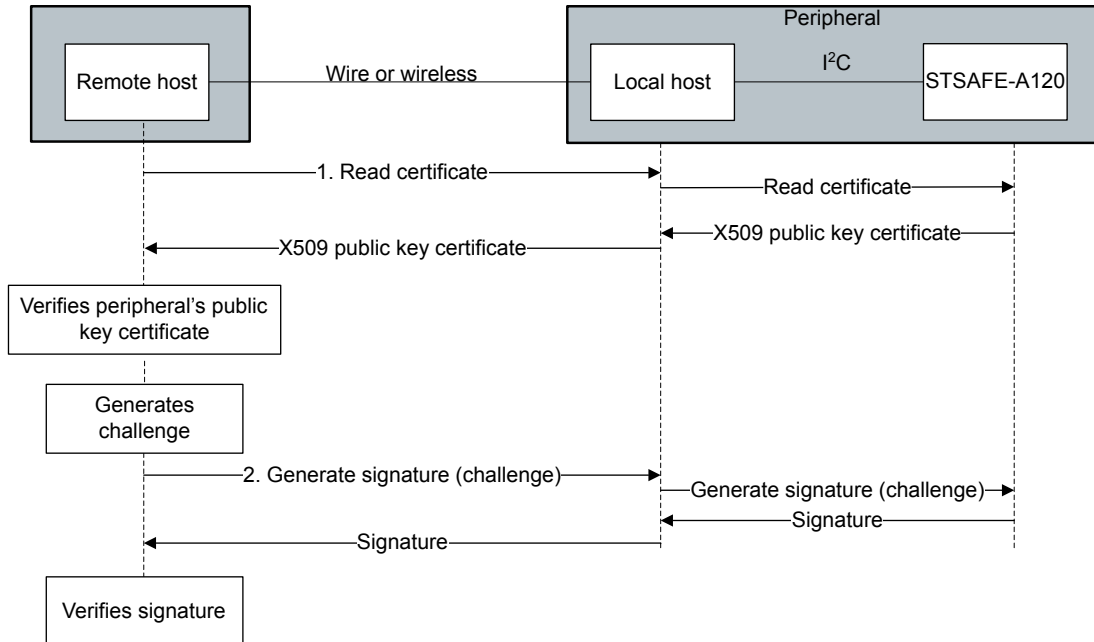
Peripheral

Remote host

Wire or wireless

Local host

$I^2C$

STSAFE-A120

1. Read certificate

Read certificate

X509 public key certificate

X509 public key certificate

Verifies peripheral's public key certificate

Generates challenge

2. Generate signature (challenge)

Generate signature (challenge)

Signature

Signature

Verifies signature